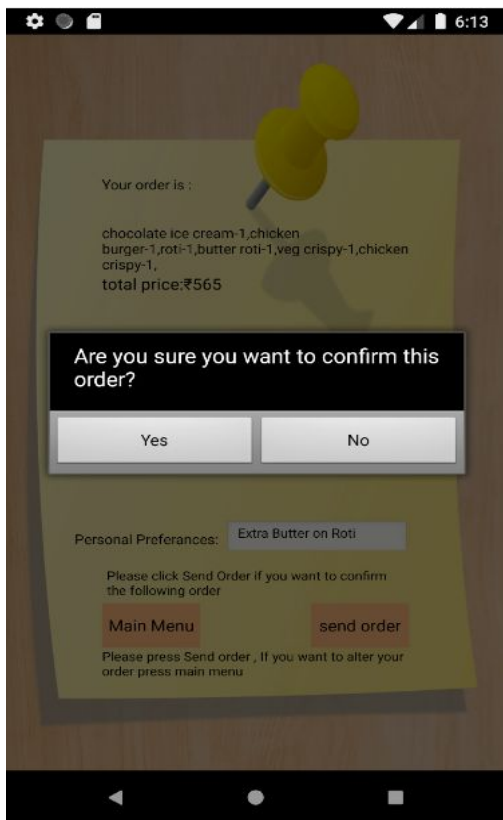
6:13

Your order is :

chocolate ice cream-1,chicken burger-1,roti-1,butter roti-1,veg crispy-1,chicken crispy-1,
total price:₹565

Are you sure you want to confirm this order?

Yes

No

Personal Preferances: Extra Butter on Roti

Please click Send Order if you want to confirm the following order

Main Menu

send order

Please press Send order , If you want to alter your order press main menu